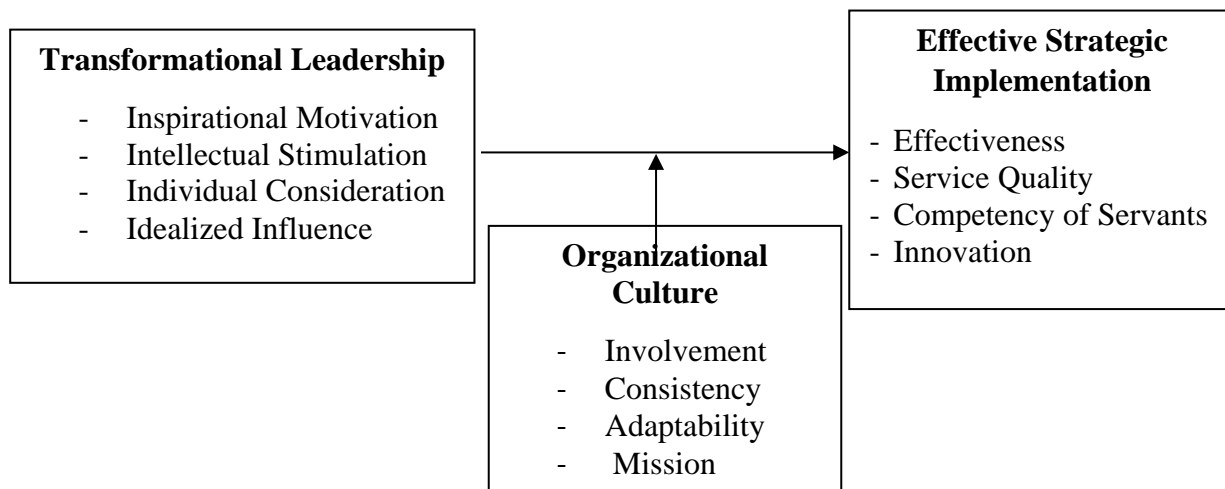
Transformational Leadership

- Inspirational Motivation
- Intellectual Stimulation
- Individual Consideration
- Idealized Influence

Effective Strategic Implementation

- Effectiveness
- Service Quality
- Competency of Servants
- Innovation

Organizational Culture

- Involvement
- Consistency
- Adaptability
- Mission